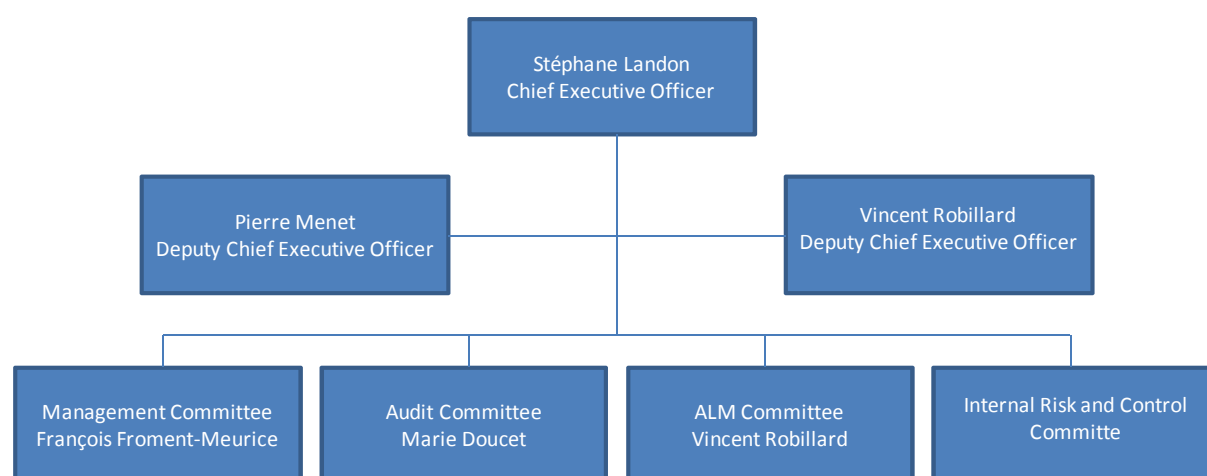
Stéphane Landon
Chief Executive Officer

Pierre Menet
Deputy Chief Executive Officer

Vincent Robillard
Deputy Chief Executive Officer

Management Committee
François Froment-Meurice

Audit Committee
Marie Doucet

ALM Committee
Vincent Robillard

Internal Risk and Control
Committe